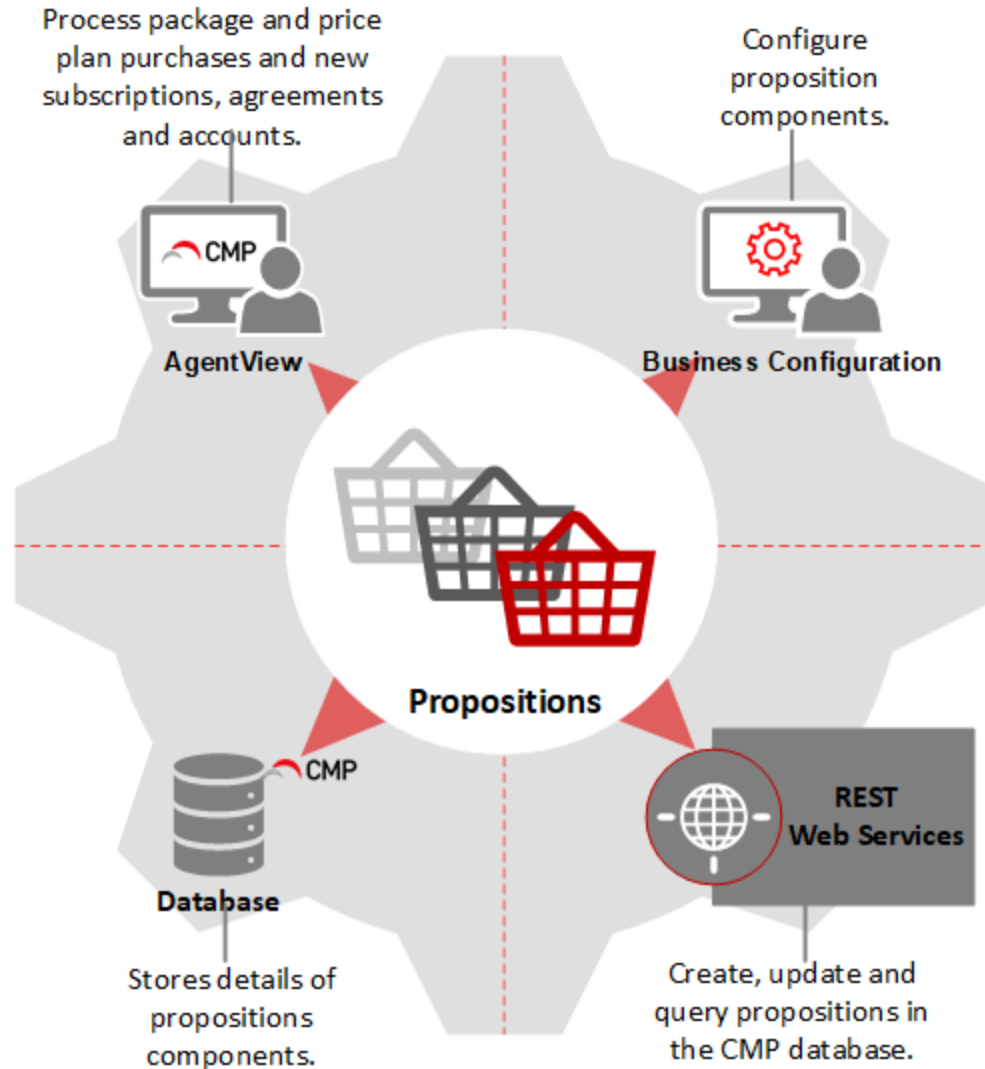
Process package and price plan purchases and new subscriptions, agreements and accounts.

CMP

AgentView

Configure proposition components.

Business Configuration

Propositions

CMP

Database

Stores details of propositions components.

REST Web Services

Create, update and query propositions in the CMP database.